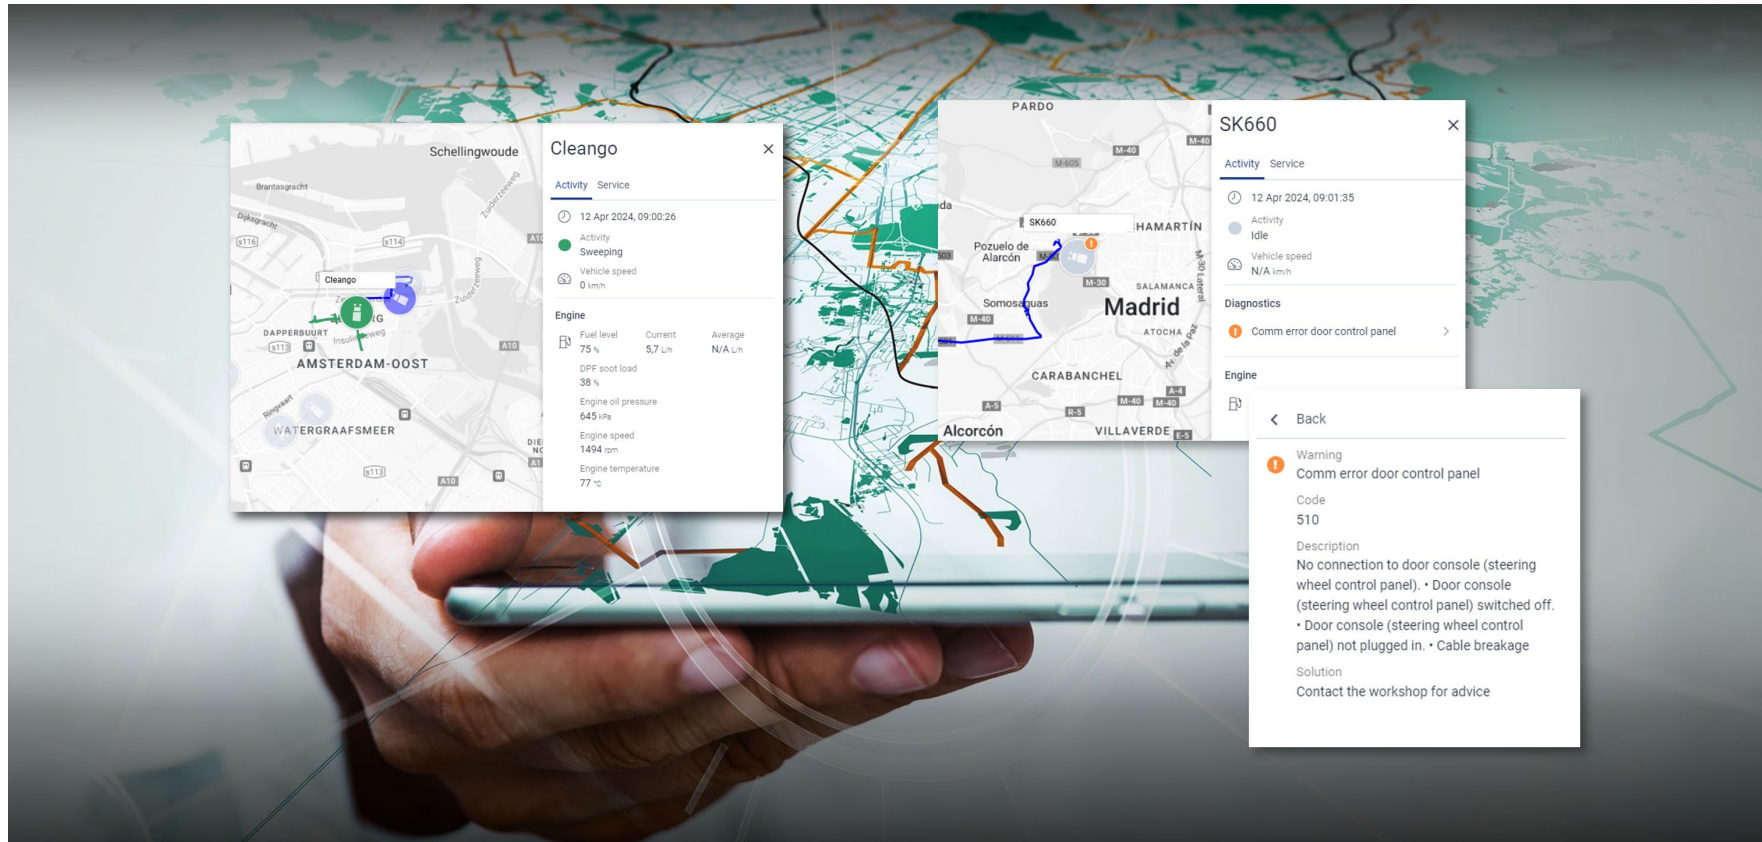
Schellingwoude
Brantasgracht
Dijksgracht
s116
s114
Cleango
DAPPERBUURT
s113
AMSTERDAM-OOST
Insulindeweg
Zuiderzeeweg
A10
Ringvaart
WATERGRAAFSMEER
s113
A10

Cleango
×
Activity Service
12 Apr 2024, 09:00:26
Activity
Sweeping
Vehicle speed
0 km/h
Engine
Fuel level
75 %
Current
5,7 L/h
Average
N/A L/h
DPF soot load
38 %
Engine oil pressure
645 kPa
Engine speed
1494 rpm
Engine temperature
77 °C

PARDO
M-607
M-40
M-40
SK660
HAMARTÍN
Pozuelo de Alarcón
M-30
SALAMANCA
Somosaguas
Madrid
M-40
ATOCHA
CARABANCHEL
A-4
A-5
M-40
M-40
R-5
Alcorcón
VILLAVERDE
R-5

SK660
×
Activity Service
12 Apr 2024, 09:01:35
Activity
Idle
Vehicle speed
N/A km/h
Diagnostics
Comm error door control panel
Engine

Back
Warning
Comm error door control panel
Code
510
Description
No connection to door console (steering wheel control panel). • Door console (steering wheel control panel) switched off. • Door console (steering wheel control panel) not plugged in. • Cable breakage
Solution
Contact the workshop for advice